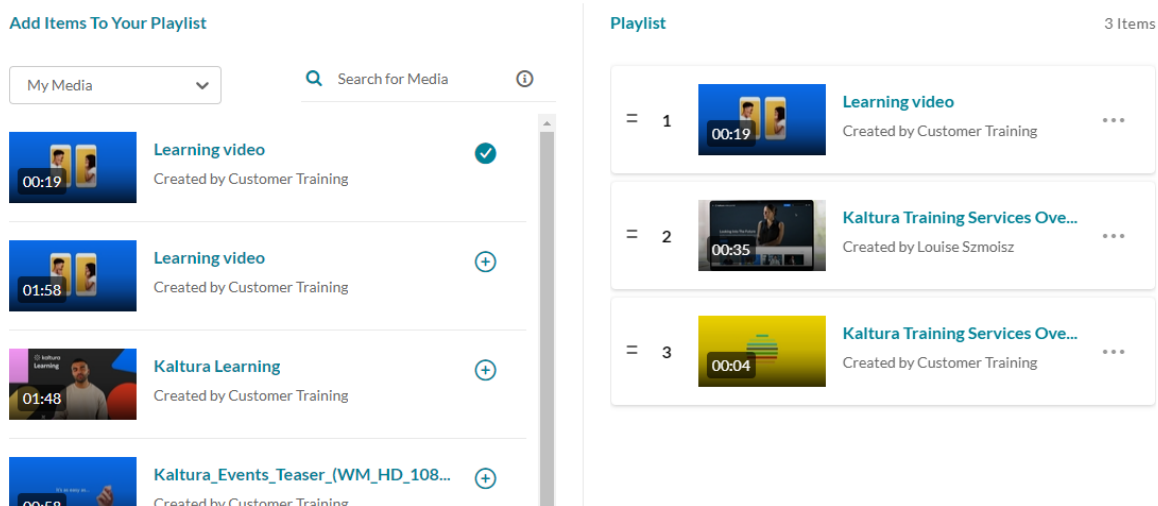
Add Items To Your Playlist

My Media

Search for Media

00:19
Learning video
Created by Customer Training

01:58
Learning video
Created by Customer Training

kaltura Learning
01:48
Kaltura Learning
Created by Customer Training

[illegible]
Kaltura_Events_Teaser_(WM_HD_108...
Created by Customer Training

Playlist

3 Items

1
00:19
Learning video
Created by Customer Training

2
00:35
Kaltura Training Services Ove...
Created by Louise Szmoisz

3
00:04
Kaltura Training Services Ove...
Created by Customer Training